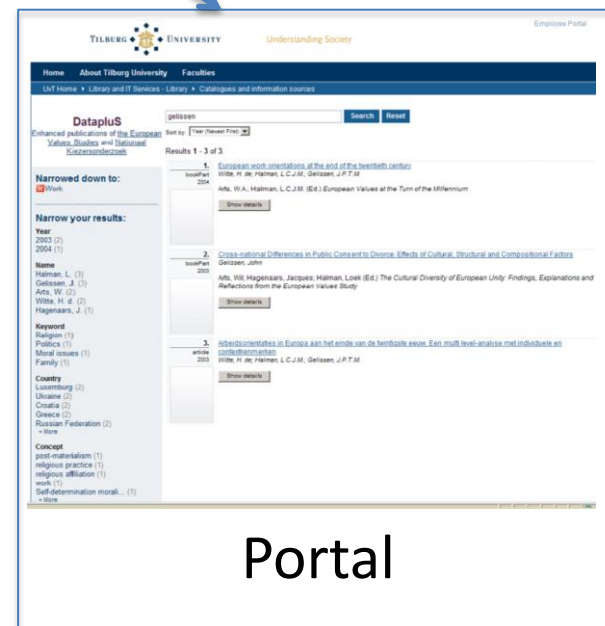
TILBURG UNIVERSITY Understanding Society Employee Portal

Home About Tilburg University Faculties

UvT Home ▸ Library and IT Services - Library ▸ Catalogues and information sources

DatapluS
Enhanced publications of the European Values Studies and Nationaal Kiezersonderzoek

Narrowed down to:
Work

Narrow your results:

Year
2003 (2)
2004 (1)

Name
Halman, L. (3)
Gelissen, J. (3)
Arts, W. (2)
Witte, H. d. (2)
Hagenaars, J. (1)

Keyword
Religion (1)
Politics (1)
Moral issues (1)
Family (1)

Country
Luxemburg (2)
Ukraine (2)
Croatia (2)
Greece (2)
Russian Federation (2)
+ More

Concept
post-materialism (1)
religious practice (1)
religious affiliation (1)
work (1)
Self-determination morali... (1)
+ More

gelissen Search Reset

Sort by: Year (Newest First)

Results 1 - 3 of 3.

1. bookPart 2004
European work orientations at the end of the twentieth century
Witte, H. de; Halman, L.C.J.M.; Gelissen, J.P.T.M.
Arts, W.A.; Halman, L.C.J.M. (Ed.) European Values at the Turn of the Millennium
Show details

2. bookPart 2003
Cross-national Differences in Public Consent to Divorce: Effects of Cultural, Structural and Compositional Factors
Gelissen, John
Arts, Wil; Hagenaars, Jacques; Halman, Loek (Ed.) The Cultural Diversity of European Unity: Findings, Explanations and Reflections from the European Values Study
Show details

3. article 2003
Arbeidsoriëntaties in Europa aan het einde van de twintigste eeuw. Een multi level-analyse met individuele en contextkenmerken
Witte, H. de; Halman, L.C.J.M.; Gelissen, J.P.T.M.
Show details

Portal